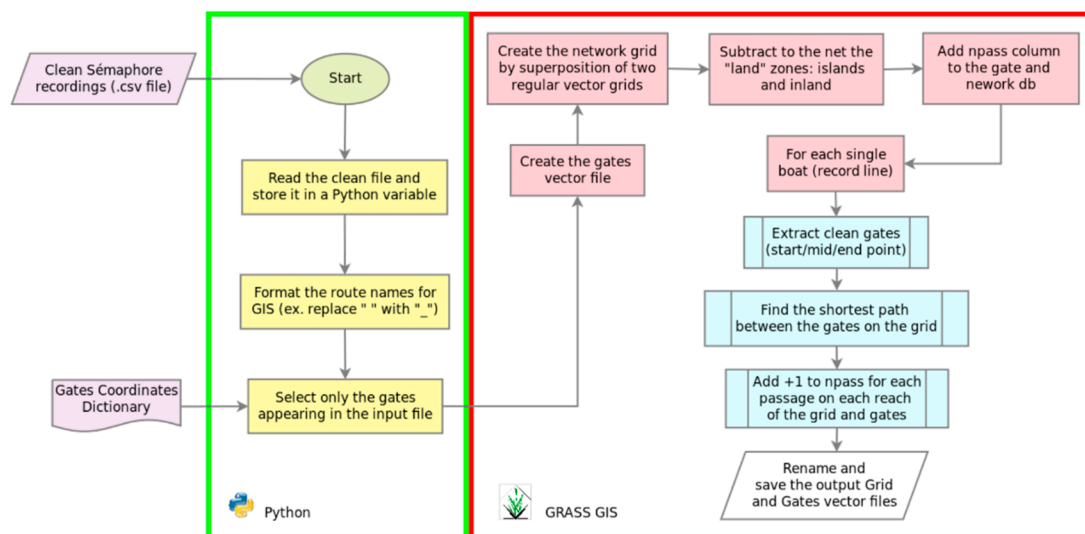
Clean Sémaphore recordings (.csv file)

Start

Read the clean file and store it in a Python variable

Format the route names for GIS (ex. replace " " with "_")

Gates Coordinates Dictionary

Select only the gates appearing in the input file

Python

Create the gates vector file

Create the network grid by superposition of two regular vector grids

Subtract to the net the "land" zones: islands and inland

Add npass column to the gate and nework db

For each single boat (record line)

Extract clean gates (start/mid/end point)

Find the shortest path between the gates on the grid

Add +1 to npass for each passage on each reach of the grid and gates

Rename and save the output Grid and Gates vector files

GRASS GIS